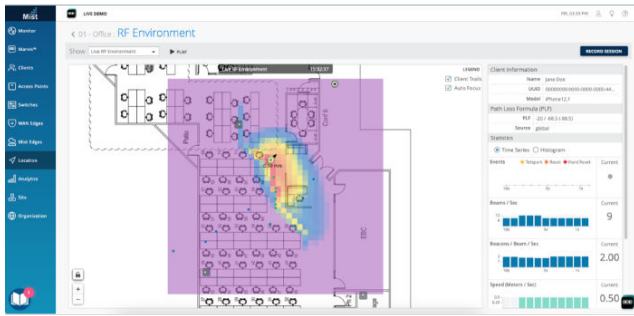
Mist

LIVE DEMO

FRI, 03:59 PM

Monitor

Marvis™

Clients

Access Points

Switches

WAN Edges

Mist Edges

Location

Analytics

Site

Organization

< 01 - Office RF Environment

Show Live RF Environment ▶ PLAY

RECORD SESSION

Live RF Environment 15:52:37

LEGEND

Client Trails

Auto Focus

Patio

Conf

EBC

Client Information

Name Jane Doe

UUID 00000000-0000-0000-0000-44...

Model iPhone 12,1

Path Loss Formula (PLF)

PLF -20 / -88.3 (-88.3)

Source global

Statistics

Time Series Histogram

Events Teleport Reset Hard Reset

Current

Beams / Sec

Current

9

Beacons / Beam / Sec

Current

2.00

Speed (Meters / Sec)

Current

0.50